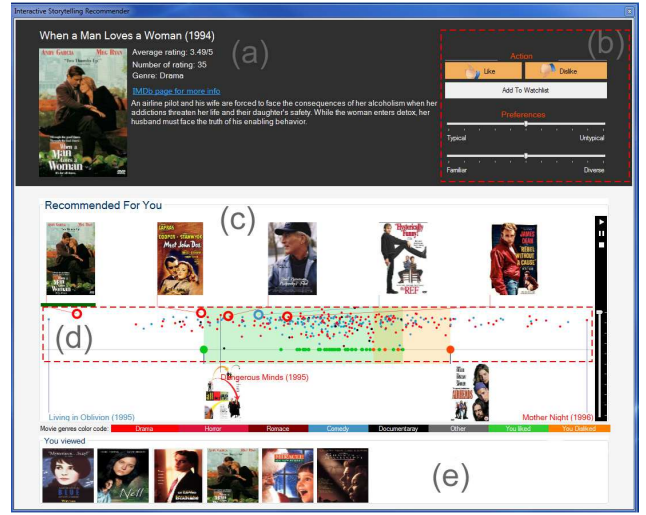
Interactive Storytelling Recommender

When a Man Loves a Woman (1994)

(a)

Average rating: 3.49/5
Number of rating: 35
Genre: Drama

IMDb page for more info

An airline pilot and his wife are forced to face the consequences of her alcoholism when her addictions threaten her life and their daughter's safety. While the woman enters detox, her husband must face the truth of his enabling behavior.

(b)

Action

Like

Dislike

Add To Watchlist

Preferences

Typical

Untypical

Familiar

Diverse

Recommended For You

(c)

(d)

Dangerous Minds (1995)

Living in Oblivion (1995)

Mother Night (1996)

Movie genres color code:

| Drama | Horror | Romace | Comedy | Documentaray | Other | You liked | You Disliked |
|---|---|---|---|---|---|---|---|

You viewed

(e)